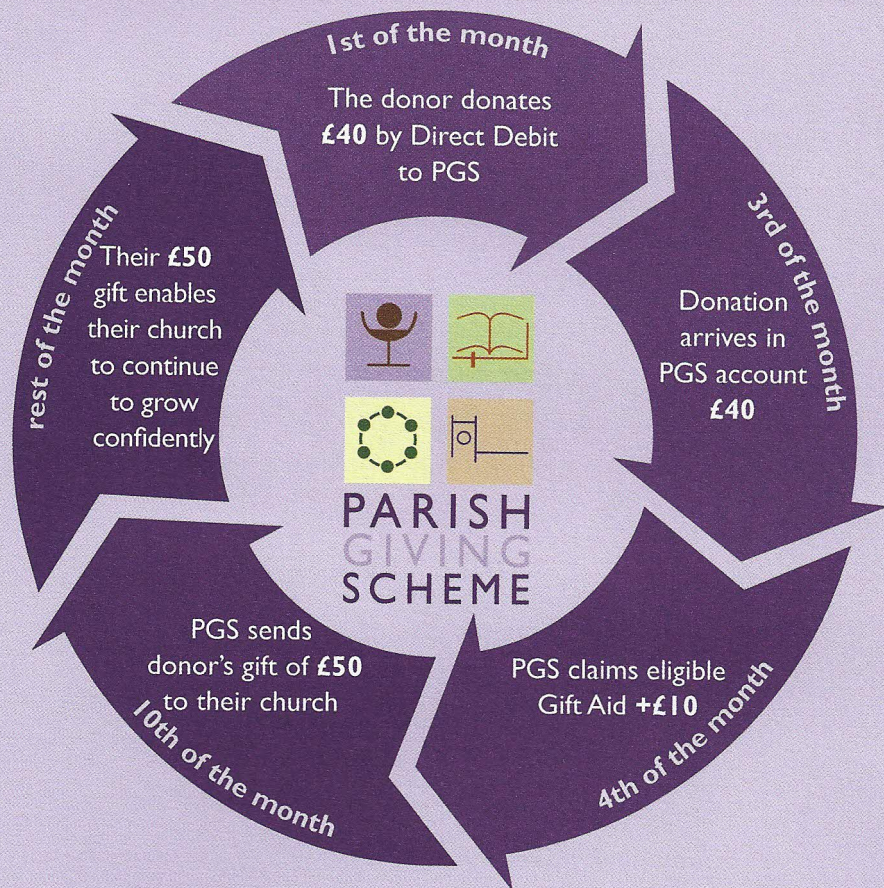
1st of the month

The donor donates **£40** by Direct Debit to PGS

3rd of the month

Donation arrives in PGS account **£40**

4th of the month

PGS claims eligible Gift Aid **+£10**

10th of the month

PGS sends donor's gift of **£50** to their church

rest of the month

Their **£50** gift enables their church to continue to grow confidently

PARISH
GIVING
SCHEME